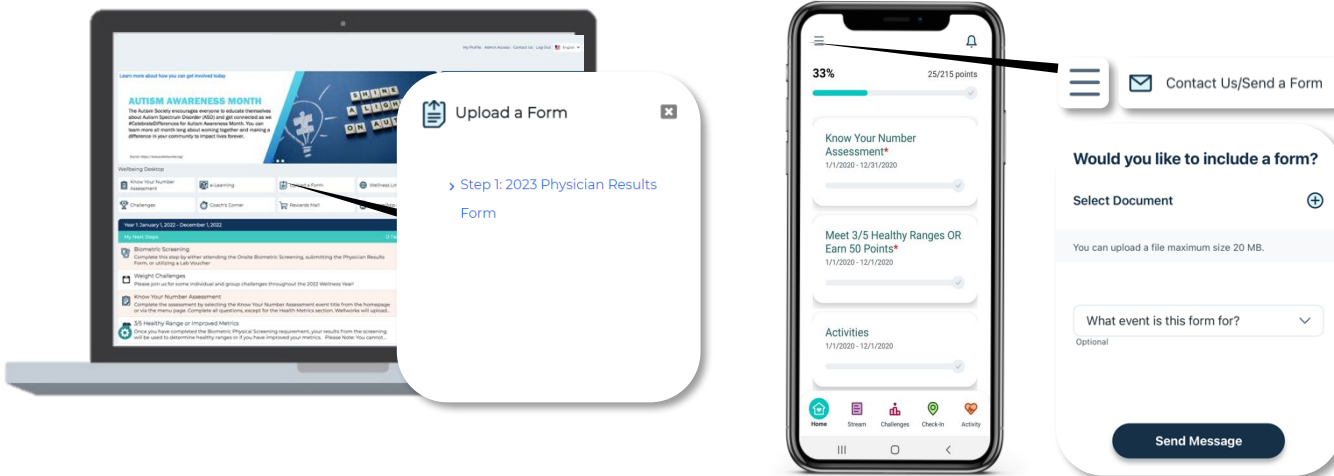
My Profile Admin Access Contact Us Log Out English

Learn more about how you can get involved today

AUTISM AWARENESS MONTH

The Autism Society encourages everyone to educate themselves about Autism Spectrum Disorder (ASD) and get connected as we #CelebrateDifferences for Autism Awareness Month. You can learn more all month long about working together and making a difference in your community to impact lives forever.

SHINE A LIGHT ON AUTISM

Wellbeing Desktop

Know Your Number Assessment

e-Learning

Upload a Form

Wellness Library

Challenges

Coach's Corner

Rewards Mall

Year 1 January 1, 2022 - December 1, 2022

My Next Steps

Biometric Screening
Complete this step by either attending the Onsite Biometric Screening, submitting the Physician Results Form, or utilizing a Lab Voucher

Weight Challenges
Please join us for some individual and group challenges throughout the 2022 Wellness Year!

Know Your Number Assessment
Complete the assessment by selecting the Know Your Number Assessment event title from the homepage or via the menu page. Complete all questions, except for the Health Metrics section. Wellworks will upload...

3/5 Healthy Range or Improved Metrics
Once you have completed the Biometric Physical Screening requirement, your results from the screening will be used to determine healthy ranges or if you have improved your metrics. Please Note: You cannot...

Upload a Form

› Step 1: 2023 Physician Results Form

33%

25/215 points

Know Your Number Assessment*
1/1/2020 - 12/31/2020

Meet 3/5 Healthy Ranges OR Earn 50 Points*
1/1/2020 - 12/1/2020

Activities
1/1/2020 - 12/1/2020

Home Stream Challenges Check-In Activity

Contact Us/Send a Form

Would you like to include a form?

Select Document

You can upload a file maximum size 20 MB.

What event is this form for?

Optional

Send Message